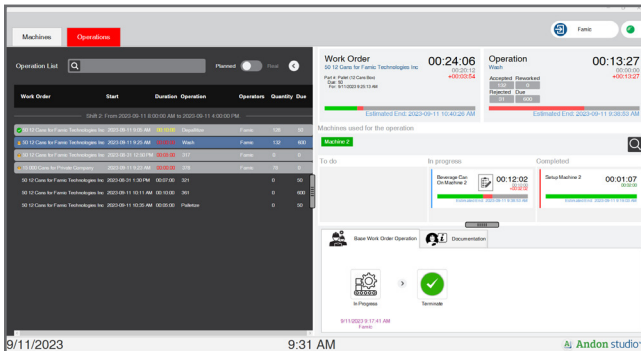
Machines Operations

Famic

Operation List Planned Real

| Work Order | Start | Duration | Operation | Operators | Quantity | Due |
|---|---|---|---|---|---|---|
| Shift 2: From 2023-09-11 8:00:00 AM to 2023-09-11 4:00:00 PM | | | | | | |
| 50 12 Cans for Famic Technologies Inc | 2023-09-11 9:16 AM | 00:10:00 | Dispatcher | Famic | 126 | 50 |
| 50 12 Cans for Famic Technologies Inc | 2023-09-11 9:25 AM | 00:24:06 | Wash | Famic | 132 | 600 |
| 50 12 Cans for Famic Technologies Inc | 2023-08-31 12:00 PM | 00:00:00 | 317 | Famic | 0 | 50 |
| 10 000 Cans for Private Company | 2023-09-11 9:22 AM | 00:00:00 | 318 | Famic | 16 | 0 |
| 50 12 Cans for Famic Technologies Inc | 2023-08-31 1:30 PM | 00:07:00 | 321 | | 0 | 50 |
| 50 12 Cans for Famic Technologies Inc | 2023-09-11 10:11 AM | 00:10:00 | 361 | | 0 | 600 |
| 50 12 Cans for Famic Technologies Inc | 2023-09-11 10:35 AM | 00:05:00 | Palletize | | 0 | 50 |

Work Order 00:24:06
50 12 Cans for Famic Technologies Inc 00:20:12
+00:03:54
Part #: Pallet (12 Cans Box)
Due: 50
For: 9/11/2023 9:20:13 AM
Estimated End: 2023-09-11 10:40:26 AM

Operation 00:13:27
Wash 00:00:00
+00:13:27
Accepted Reworked
132 0
Rejected Due
0 600
Estimated End: 2023-09-11 9:38:53 AM

Machines used for the operation
Machine 2

To do | In progress | Completed

Beverage Can On Machine 2 00:12:02 00:00:00 +00:12:02
Estimated End: 2023-09-11 9:38:53 AM

Setup Machine 2 00:01:07 00:00:00
Estimated End: 2023-09-11 9:14:45 AM

Base Work Order Operation Documentation

In Progress Terminate
9/11/2023 9:17:41 AM
Famic

9/11/2023 9:31 AM Andon studio